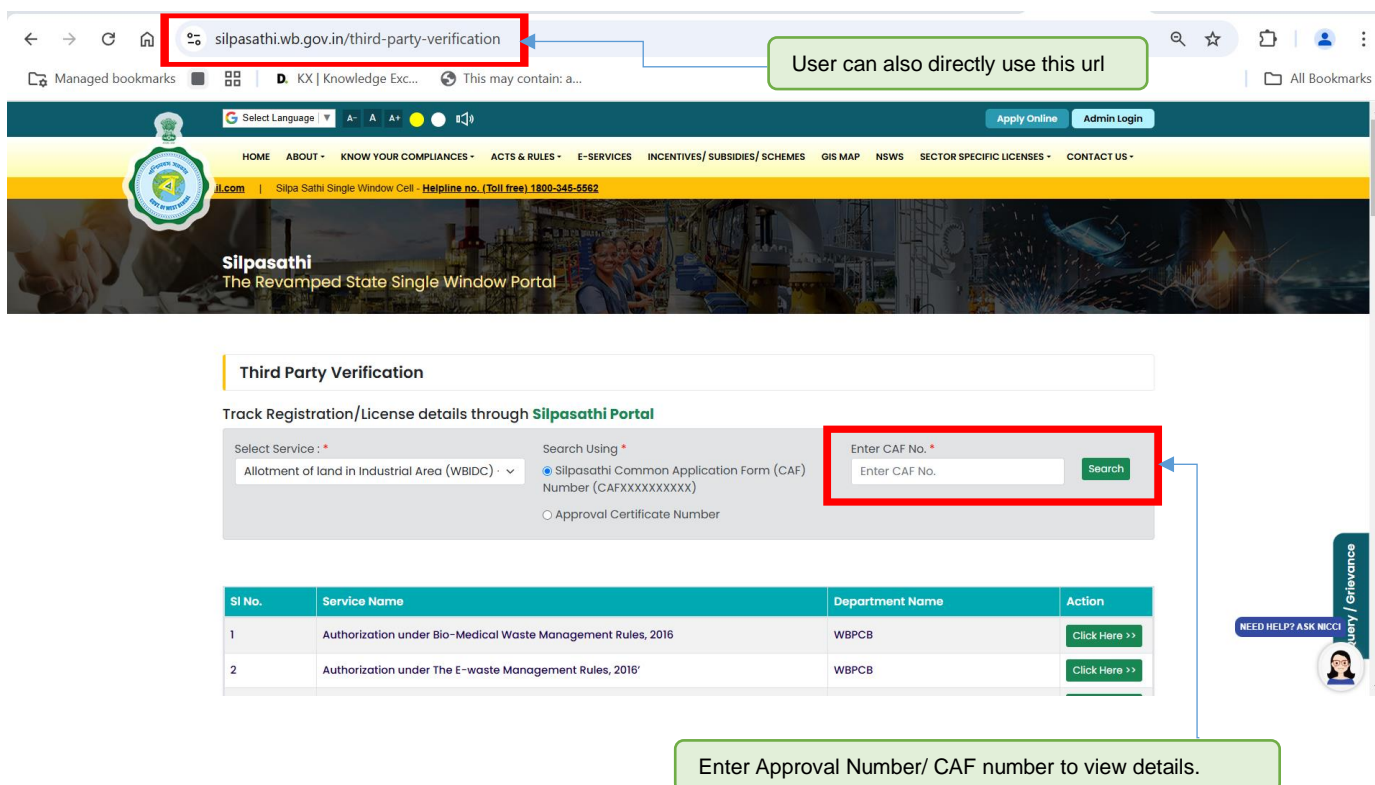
silpasathi.wb.gov.in/third-party-verification

User can also directly use this url

Managed bookmarks | KX | Knowledge Exc... | This may contain: a... | All Bookmarks

Select Language | A- A A+ | Apply Online | Admin Login

HOME ABOUT - KNOW YOUR COMPLIANCES - ACTS & RULES - E-SERVICES INCENTIVES/ SUBSIDIES/ SCHEMES GIS MAP NSWS SECTOR SPECIFIC LICENSES - CONTACT US -

il.com | Silpa Sathi Single Window Cell - Helpline no. (Toll free) 1800-345-5562

Silpasathi
The Revamped State Single Window Portal

Third Party Verification

Track Registration/License details through Silpasathi Portal

Select Service : *
Allotment of land in Industrial Area (WBIDC)

Search Using *
Silpasathi Common Application Form (CAF) Number (CAFXXXXXXXXXX)
Approval Certificate Number

Enter CAF No. *
Enter CAF No.
Search

| Sl No. | Service Name | Department Name | Action |
|---|---|---|---|
| 1 | Authorization under Bio-Medical Waste Management Rules, 2016 | WBPCB | Click Here >> |
| 2 | Authorization under The E-waste Management Rules, 2016' | WBPCB | Click Here >> |

uery / Grievance

NEED HELP? ASK NICCI

Enter Approval Number/ CAF number to view details.